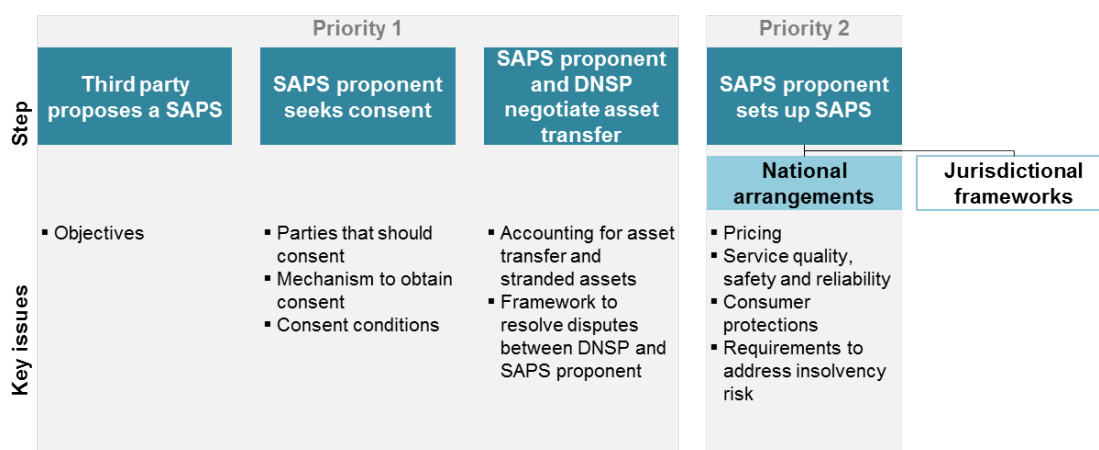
Priority 1

Priority 2

Step

Third party proposes a SAPS

SAPS proponent seeks consent

SAPS proponent and DNSP negotiate asset transfer

SAPS proponent sets up SAPS

National arrangements

Jurisdictional frameworks

Key issues

▪ Objectives

▪ Parties that should consent
▪ Mechanism to obtain consent
▪ Consent conditions

▪ Accounting for asset transfer and stranded assets
▪ Framework to resolve disputes between DNSP and SAPS proponent

▪ Pricing
▪ Service quality, safety and reliability
▪ Consumer protections
▪ Requirements to address insolvency risk